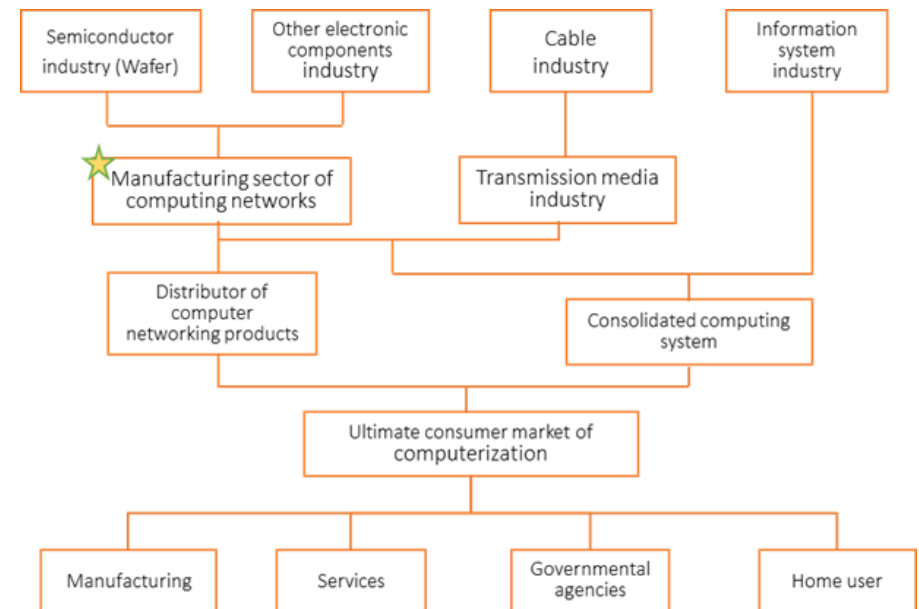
Semiconductor industry (Wafer)

Other electronic components industry

Cable industry

Information system industry

Manufacturing sector of computing networks

Transmission media industry

Distributor of computer networking products

Consolidated computing system

Ultimate consumer market of computerization

Manufacturing

Services

Governmental agencies

Home user